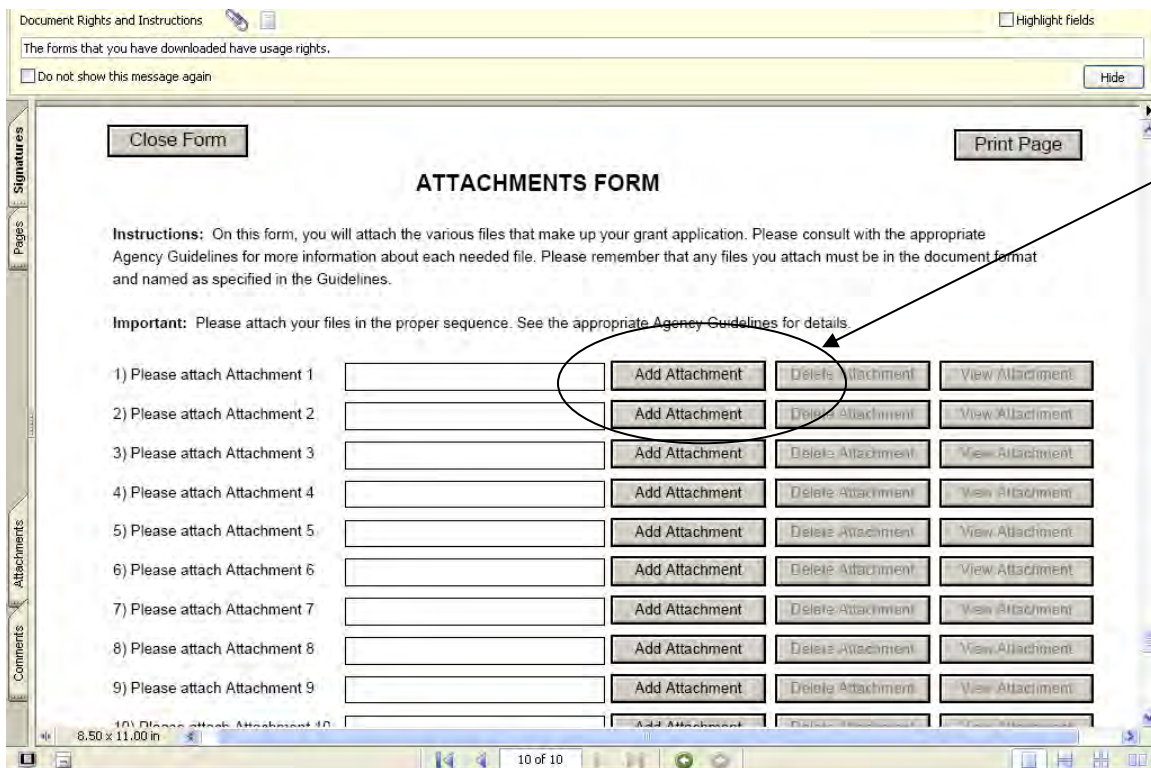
Document Rights and Instructions

Highlight fields

The forms that you have downloaded have usage rights.

Do not show this message again

Hide

Signatures

Pages

Attachments

Comments

Close Form

Print Page

ATTACHMENTS FORM

Instructions: On this form, you will attach the various files that make up your grant application. Please consult with the appropriate Agency Guidelines for more information about each needed file. Please remember that any files you attach must be in the document format and named as specified in the Guidelines.

Important: Please attach your files in the proper sequence. See the appropriate Agency Guidelines for details.

1) Please attach Attachment 1 | Add Attachment | Delete Attachment | View Attachment

2) Please attach Attachment 2 | Add Attachment | Delete Attachment | View Attachment

3) Please attach Attachment 3 | Add Attachment | Delete Attachment | View Attachment

4) Please attach Attachment 4 | Add Attachment | Delete Attachment | View Attachment

5) Please attach Attachment 5 | Add Attachment | Delete Attachment | View Attachment

6) Please attach Attachment 6 | Add Attachment | Delete Attachment | View Attachment

7) Please attach Attachment 7 | Add Attachment | Delete Attachment | View Attachment

8) Please attach Attachment 8 | Add Attachment | Delete Attachment | View Attachment

9) Please attach Attachment 9 | Add Attachment | Delete Attachment | View Attachment

10) Please attach Attachment 10 | Add Attachment | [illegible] | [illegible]

8.50 x 11.00 in

10 of 10